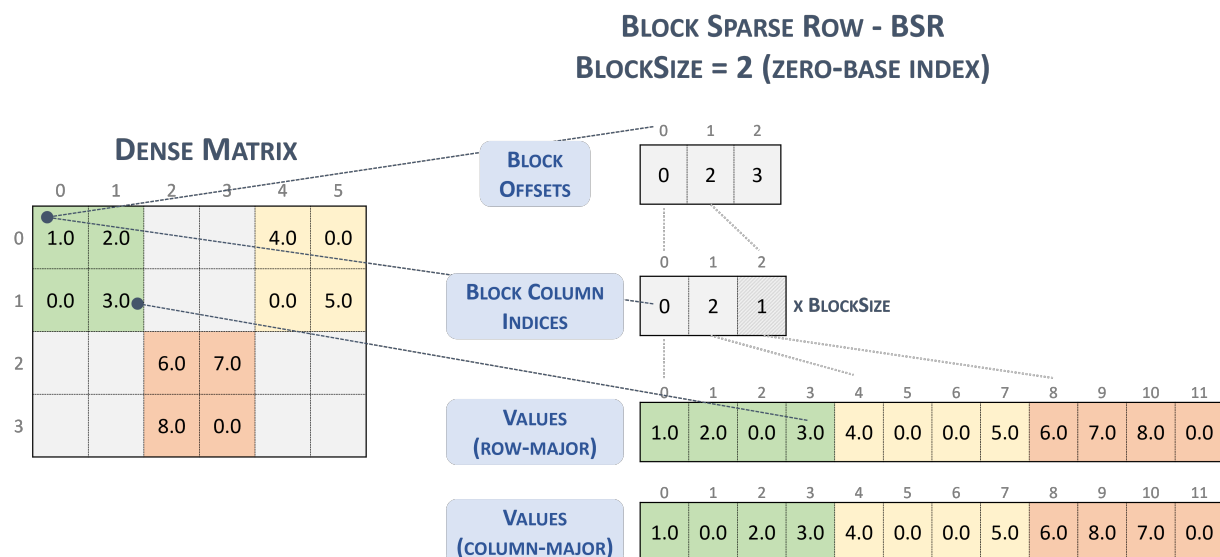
Block Sparse Row - BSR
BlockSize = 2 (zero-base index)

Dense Matrix

| | 0 | 1 | 2 | 3 | 4 | 5 |
|---|---|---|---|---|---|---|
| 0 | 1.0 | 2.0 | | | 4.0 | 0.0 |
| 1 | 0.0 | 3.0 | | | 0.0 | 5.0 |
| 2 | | | 6.0 | 7.0 | | |
| 3 | | | 8.0 | 0.0 | | |

Block Offsets

| 0 | 1 | 2 |
|---|---|---|
| 0 | 2 | 3 |

Block Column Indices

| 0 | 1 | 2 |
|---|---|---|
| 0 | 2 | 1 |

x BlockSize

Values (row-major)

| 0 | 1 | 2 | 3 | 4 | 5 | 6 | 7 | 8 | 9 | 10 | 11 |
|---|---|---|---|---|---|---|---|---|---|---|---|
| 1.0 | 2.0 | 0.0 | 3.0 | 4.0 | 0.0 | 0.0 | 5.0 | 6.0 | 7.0 | 8.0 | 0.0 |

Values (column-major)

| 0 | 1 | 2 | 3 | 4 | 5 | 6 | 7 | 8 | 9 | 10 | 11 |
|---|---|---|---|---|---|---|---|---|---|---|---|
| 1.0 | 0.0 | 2.0 | 3.0 | 4.0 | 0.0 | 0.0 | 5.0 | 6.0 | 8.0 | 7.0 | 0.0 |